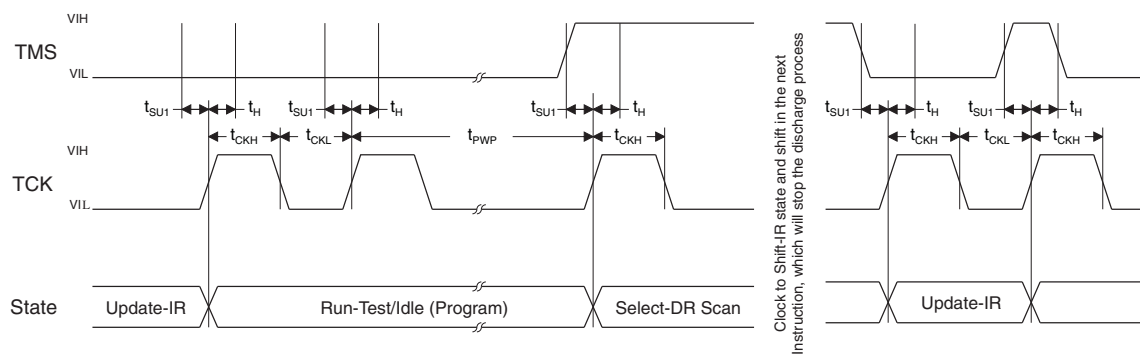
VIH
TMS
VIL
$t_{SU1}$ $t_H$ $t_{SU1}$ $t_H$ $t_{SU1}$ $t_H$
$t_{CKH}$ $t_{CKL}$ $t_{PWP}$ $t_{CKH}$
VIH
TCK
VIL
State
Update-IR
Run-Test/Idle (Program)
Select-DR Scan

Clock to Shift-IR state and shift in the next Instruction, which will stop the discharge process

$t_{SU1}$ $t_H$ $t_{SU1}$ $t_H$
$t_{CKH}$ $t_{CKL}$ $t_{CKH}$
Update-IR